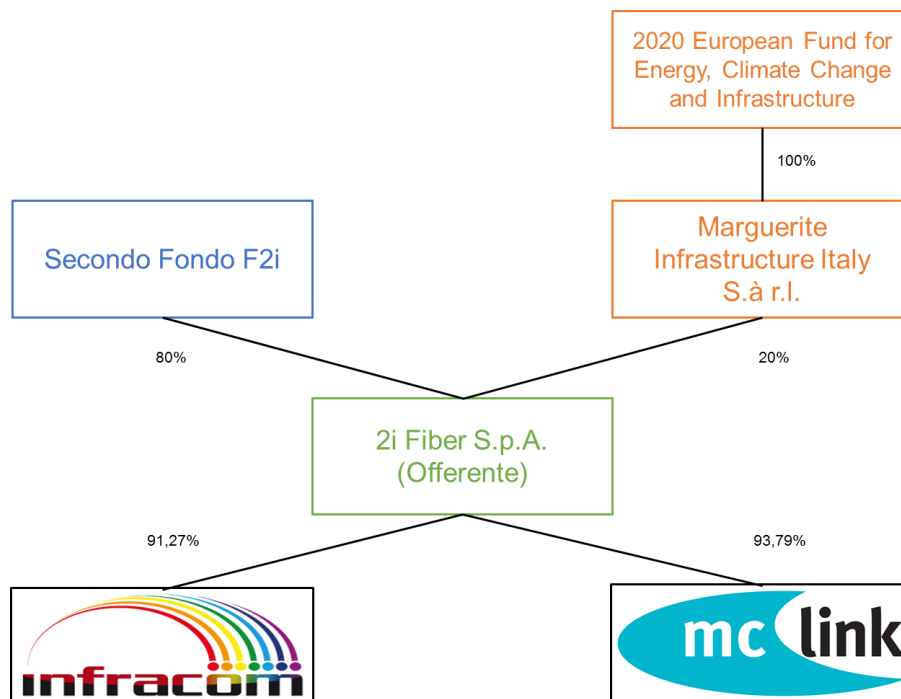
2020 European Fund for Energy, Climate Change and Infrastructure

100%

Secondo Fondo F2i

Marguerite Infrastructure Italy S.à r.l.

80%

20%

2i Fiber S.p.A. (Offerente)

91,27%

93,79%

infracom

mc link